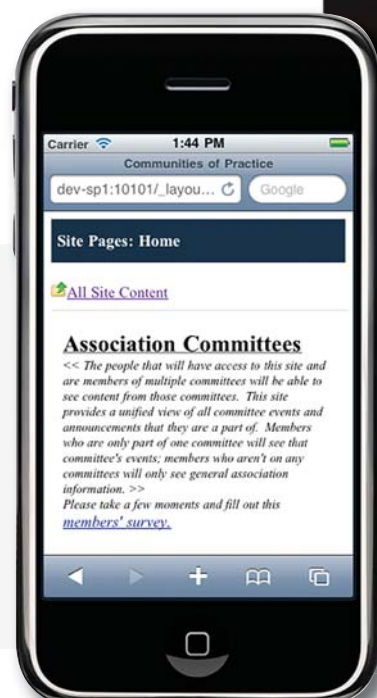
Carrier 1:44 PM

Communities of Practice

dev-sp1:10101/_layou... Google

Site Pages: Home

All Site Content

Association Committees

<< The people that will have access to this site and are members of multiple committees will be able to see content from those committees. This site provides a unified view of all committee events and announcements that they are a part of. Members who are only part of one committee will see that committee's events; members who aren't on any committees will only see general association information. >>

Please take a few moments and fill out this members' survey.